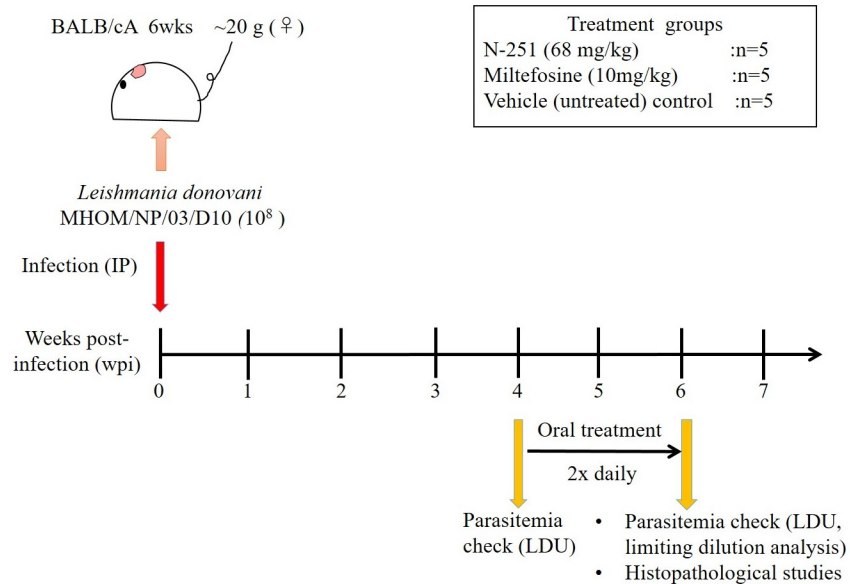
BALB/cA 6wks ~20 g (♀)

Treatment groups
N-251 (68 mg/kg) :n=5
Miltefosine (10mg/kg) :n=5
Vehicle (untreated) control :n=5

*Leishmania donovani*
MHOM/NP/03/D10 ($10^8$)

Infection (IP)

Weeks post-infection (wpi)

0 1 2 3 4 5 6 7

Oral treatment
2x daily

Parasitemia check (LDU)

• Parasitemia check (LDU, limiting dilution analysis)
• Histopathological studies